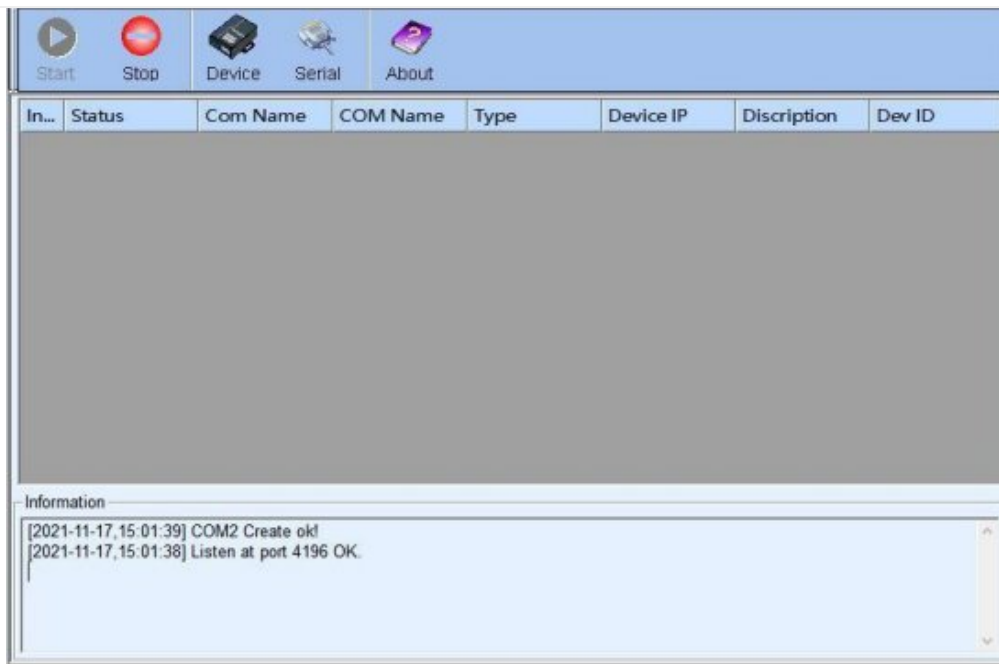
Start Stop Device Serial About

| In... | Status | Com Name | COM Name | Type | Device IP | Discription | Dev ID |
|---|---|---|---|---|---|---|---|

Information

[2021-11-17,15:01:39] COM2 Create ok!
[2021-11-17,15:01:38] Listen at port 4196 OK.